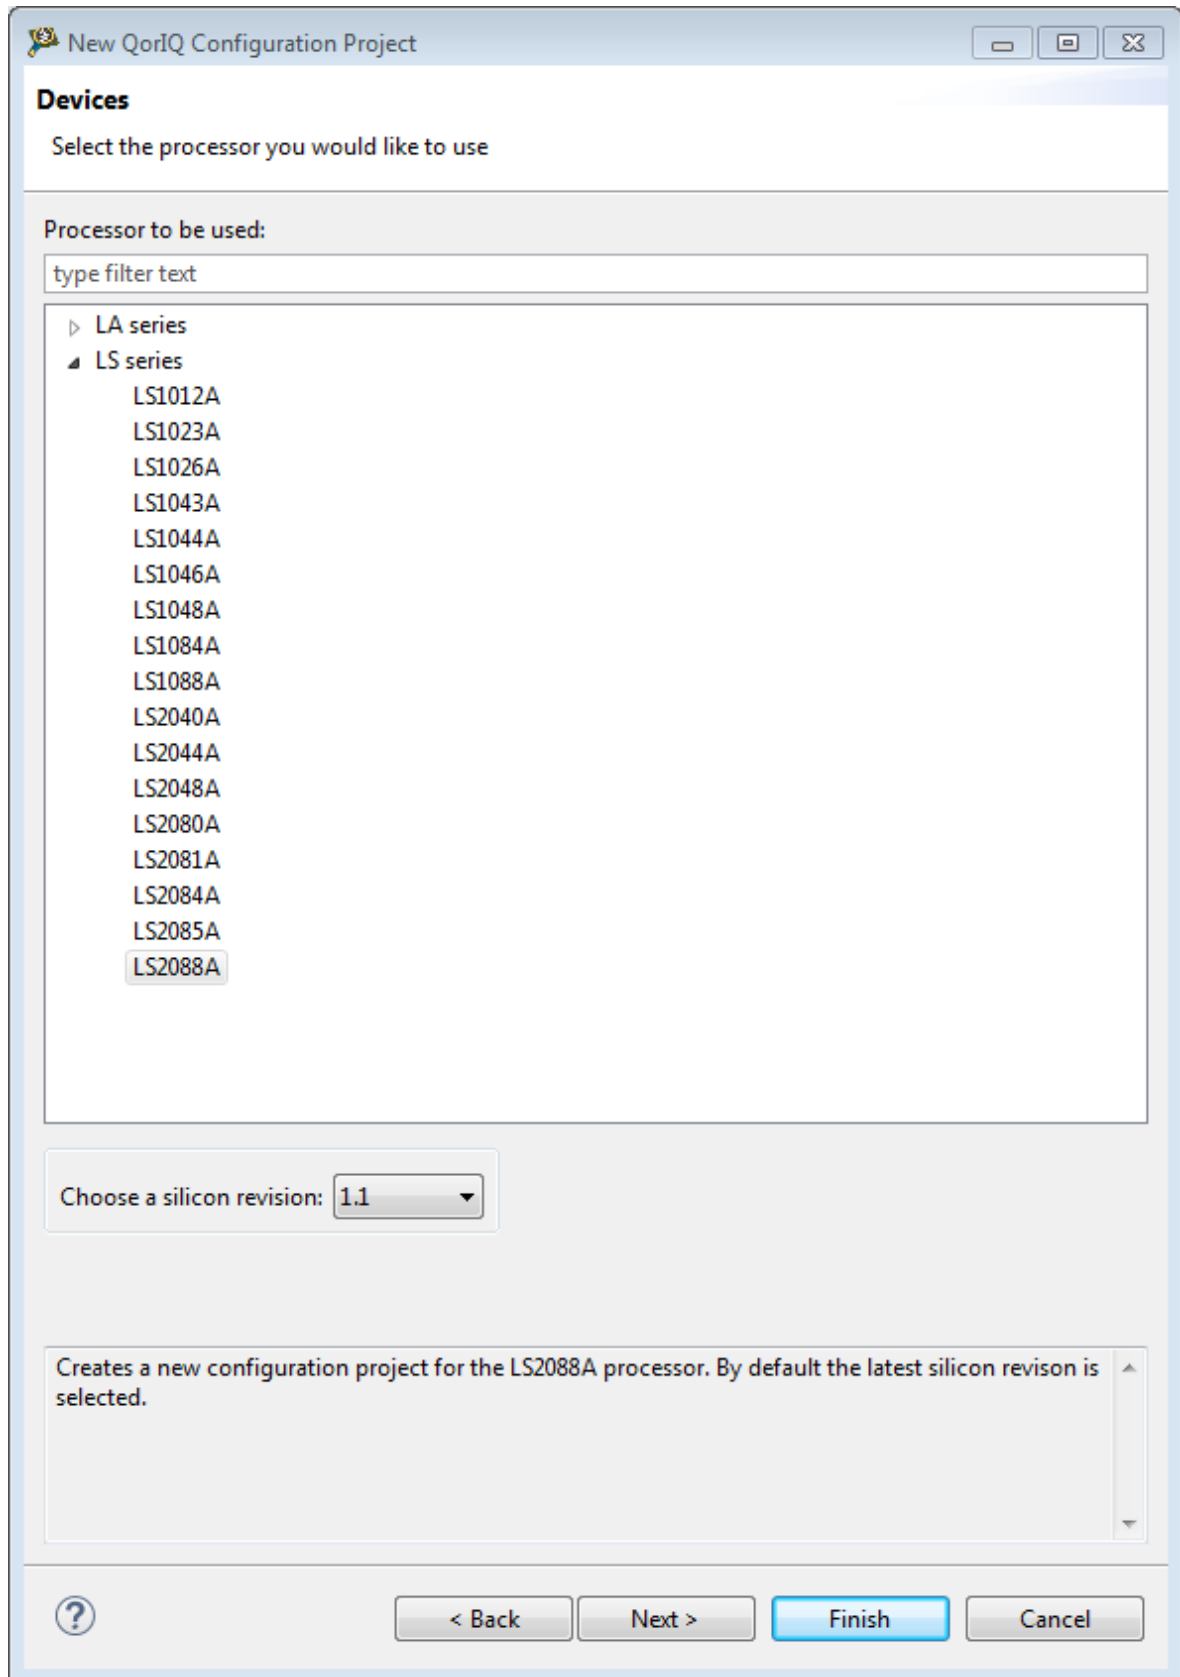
New QorIQ Configuration Project

Devices

Select the processor you would like to use

Processor to be used:

type filter text

LA series
LS series
LS1012A
LS1023A
LS1026A
LS1043A
LS1044A
LS1046A
LS1048A
LS1084A
LS1088A
LS2040A
LS2044A
LS2048A
LS2080A
LS2081A
LS2084A
LS2085A
LS2088A

Choose a silicon revision: 1.1

Creates a new configuration project for the LS2088A processor. By default the latest silicon revison is selected.

?

< Back

Next >

Finish

Cancel